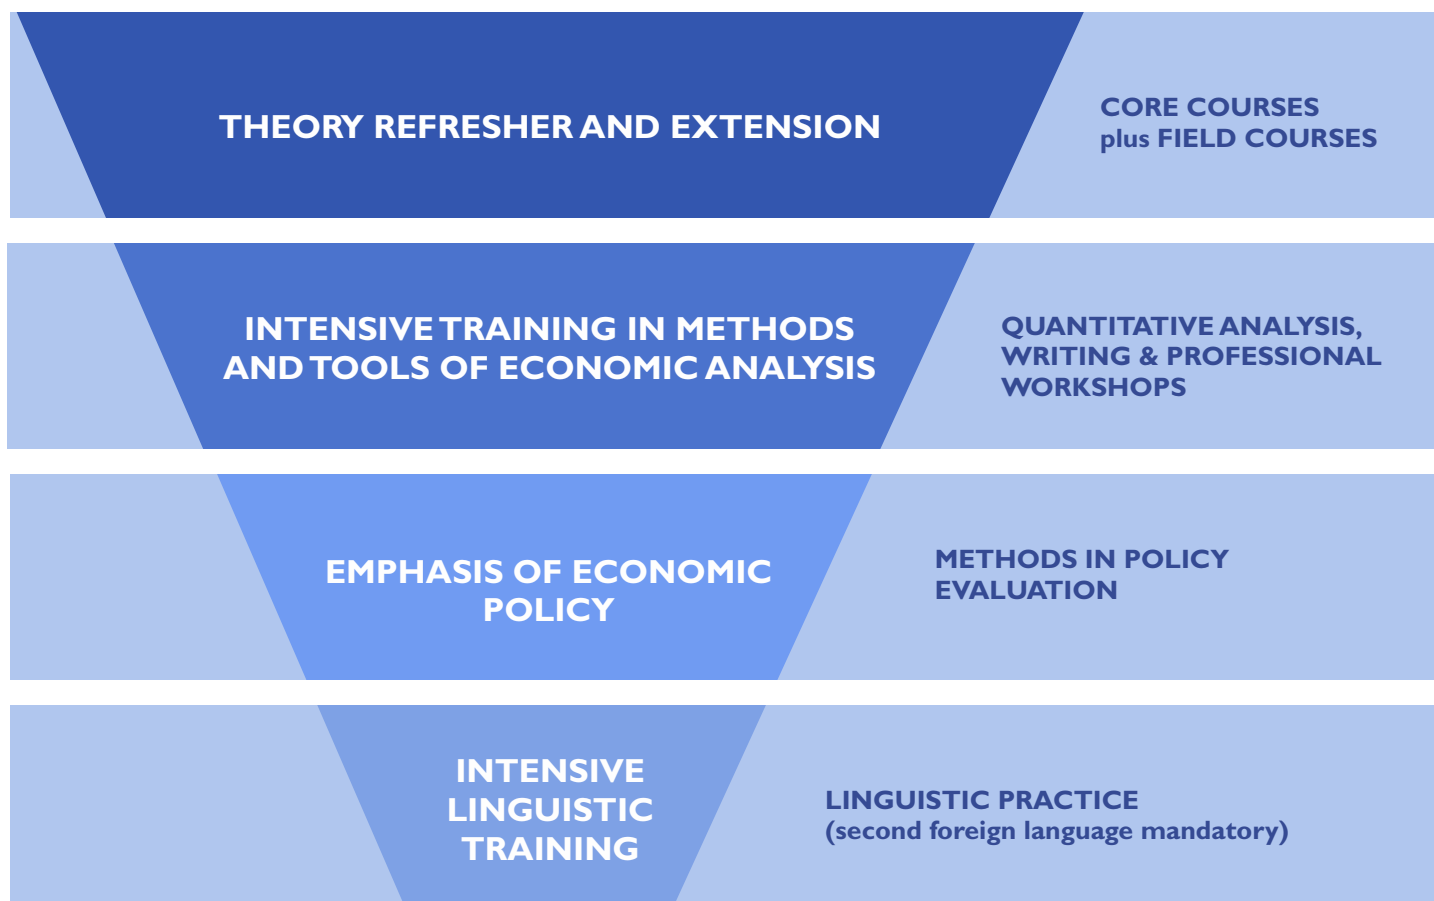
THEORY REFRESHER AND EXTENSION

CORE COURSES
plus FIELD COURSES

INTENSIVE TRAINING IN METHODS AND TOOLS OF ECONOMIC ANALYSIS

QUANTITATIVE ANALYSIS, WRITING & PROFESSIONAL WORKSHOPS

EMPHASIS OF ECONOMIC POLICY

METHODS IN POLICY EVALUATION

INTENSIVE LINGUISTIC TRAINING

LINGUISTIC PRACTICE
(second foreign language mandatory)